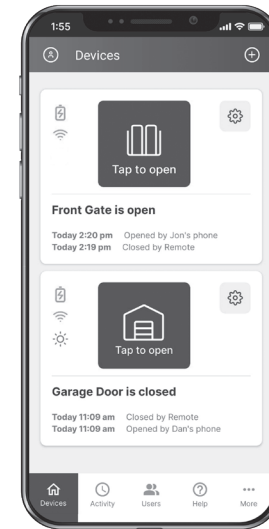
1:55

Devices

Tap to open

Front Gate is open

Today 2:20 pm Opened by Jon's phone
Today 2:19 pm Closed by Remote

Tap to open

Garage Door is closed

Today 11:09 am Closed by Remote
Today 11:09 am Opened by Dan's phone

Devices Activity Users Help More